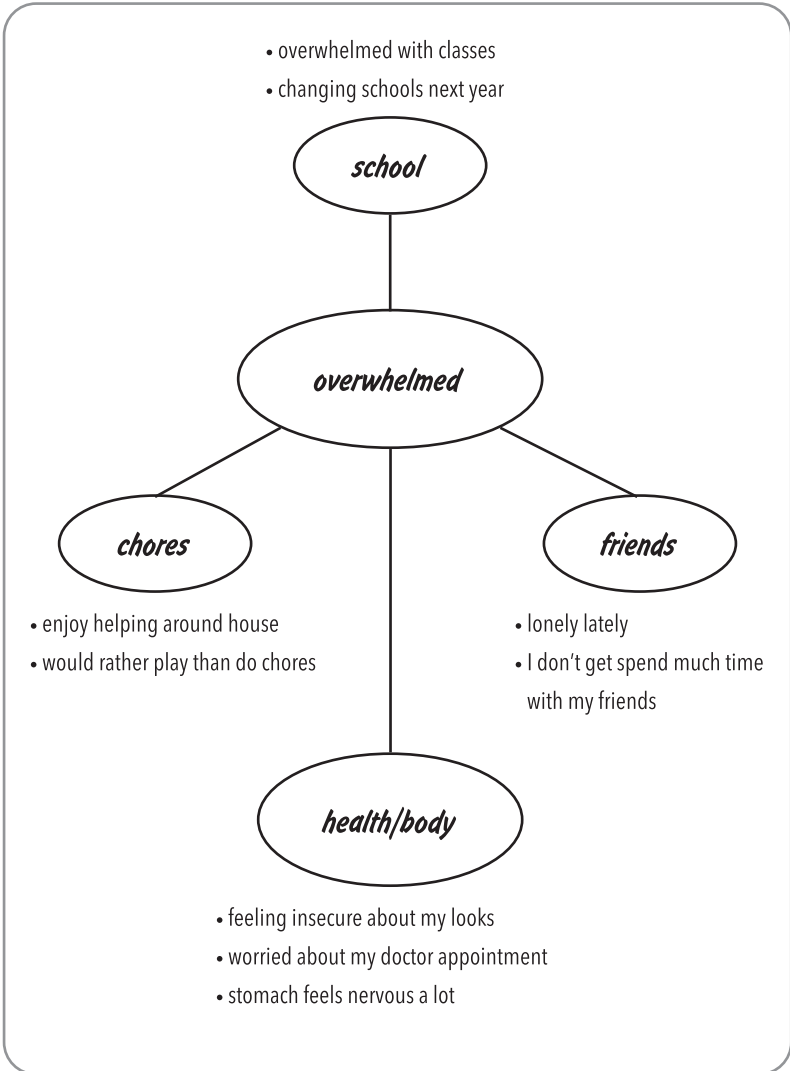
• overwhelmed with classes
• changing schools next year

school

overwhelmed

chores

• enjoy helping around house
• would rather play than do chores

friends

• lonely lately
• I don’t get spend much time with my friends

health/body

• feeling insecure about my looks
• worried about my doctor appointment
• stomach feels nervous a lot